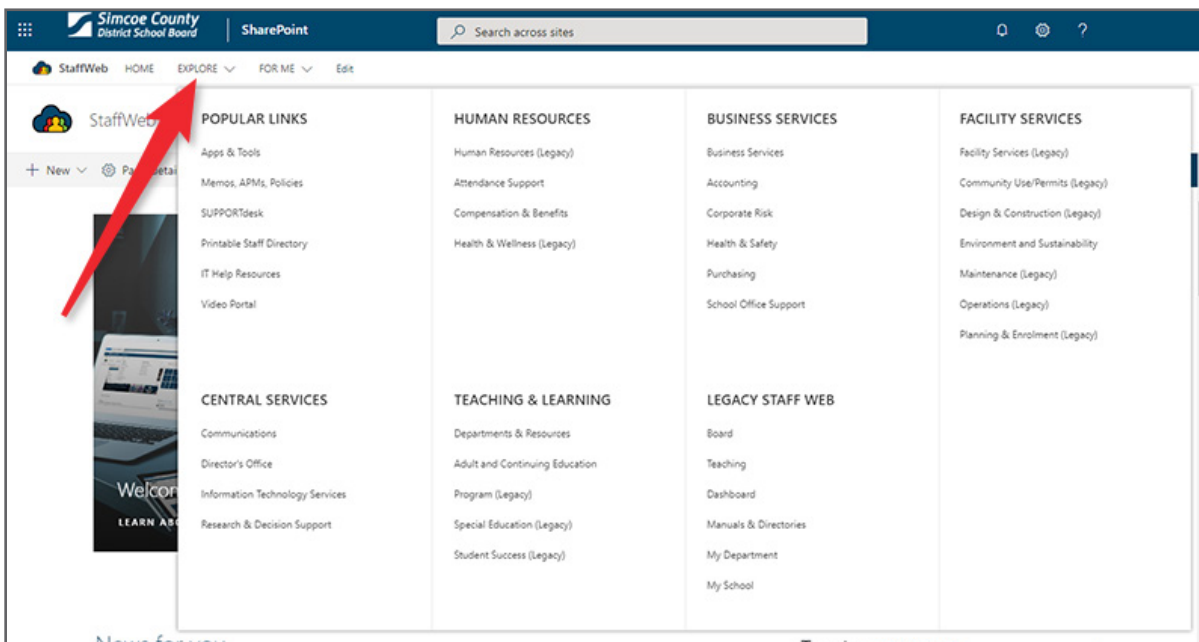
Simcoe County District School Board | SharePoint

Search across sites

StaffWeb HOME EXPLORE FOR ME Edit

StaffWeb

+ New Pa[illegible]

Welco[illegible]

LEARN AB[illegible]

POPULAR LINKS
Apps & Tools
Memos, APMs, Policies
SUPPORTdesk
Printable Staff Directory
IT Help Resources
Video Portal

HUMAN RESOURCES
Human Resources (Legacy)
Attendance Support
Compensation & Benefits
Health & Wellness (Legacy)

BUSINESS SERVICES
Business Services
Accounting
Corporate Risk
Health & Safety
Purchasing
School Office Support

FACILITY SERVICES
Facility Services (Legacy)
Community Use/Permits (Legacy)
Design & Construction (Legacy)
Environment and Sustainability
Maintenance (Legacy)
Operations (Legacy)
Planning & Enrolment (Legacy)

CENTRAL SERVICES
Communications
Director's Office
Information Technology Services
Research & Decision Support

TEACHING & LEARNING
Departments & Resources
Adult and Continuing Education
Program (Legacy)
Special Education (Legacy)
Student Success (Legacy)

LEGACY STAFF WEB
Board
Teaching
Dashboard
Manuals & Directories
My Department
My School

News for you